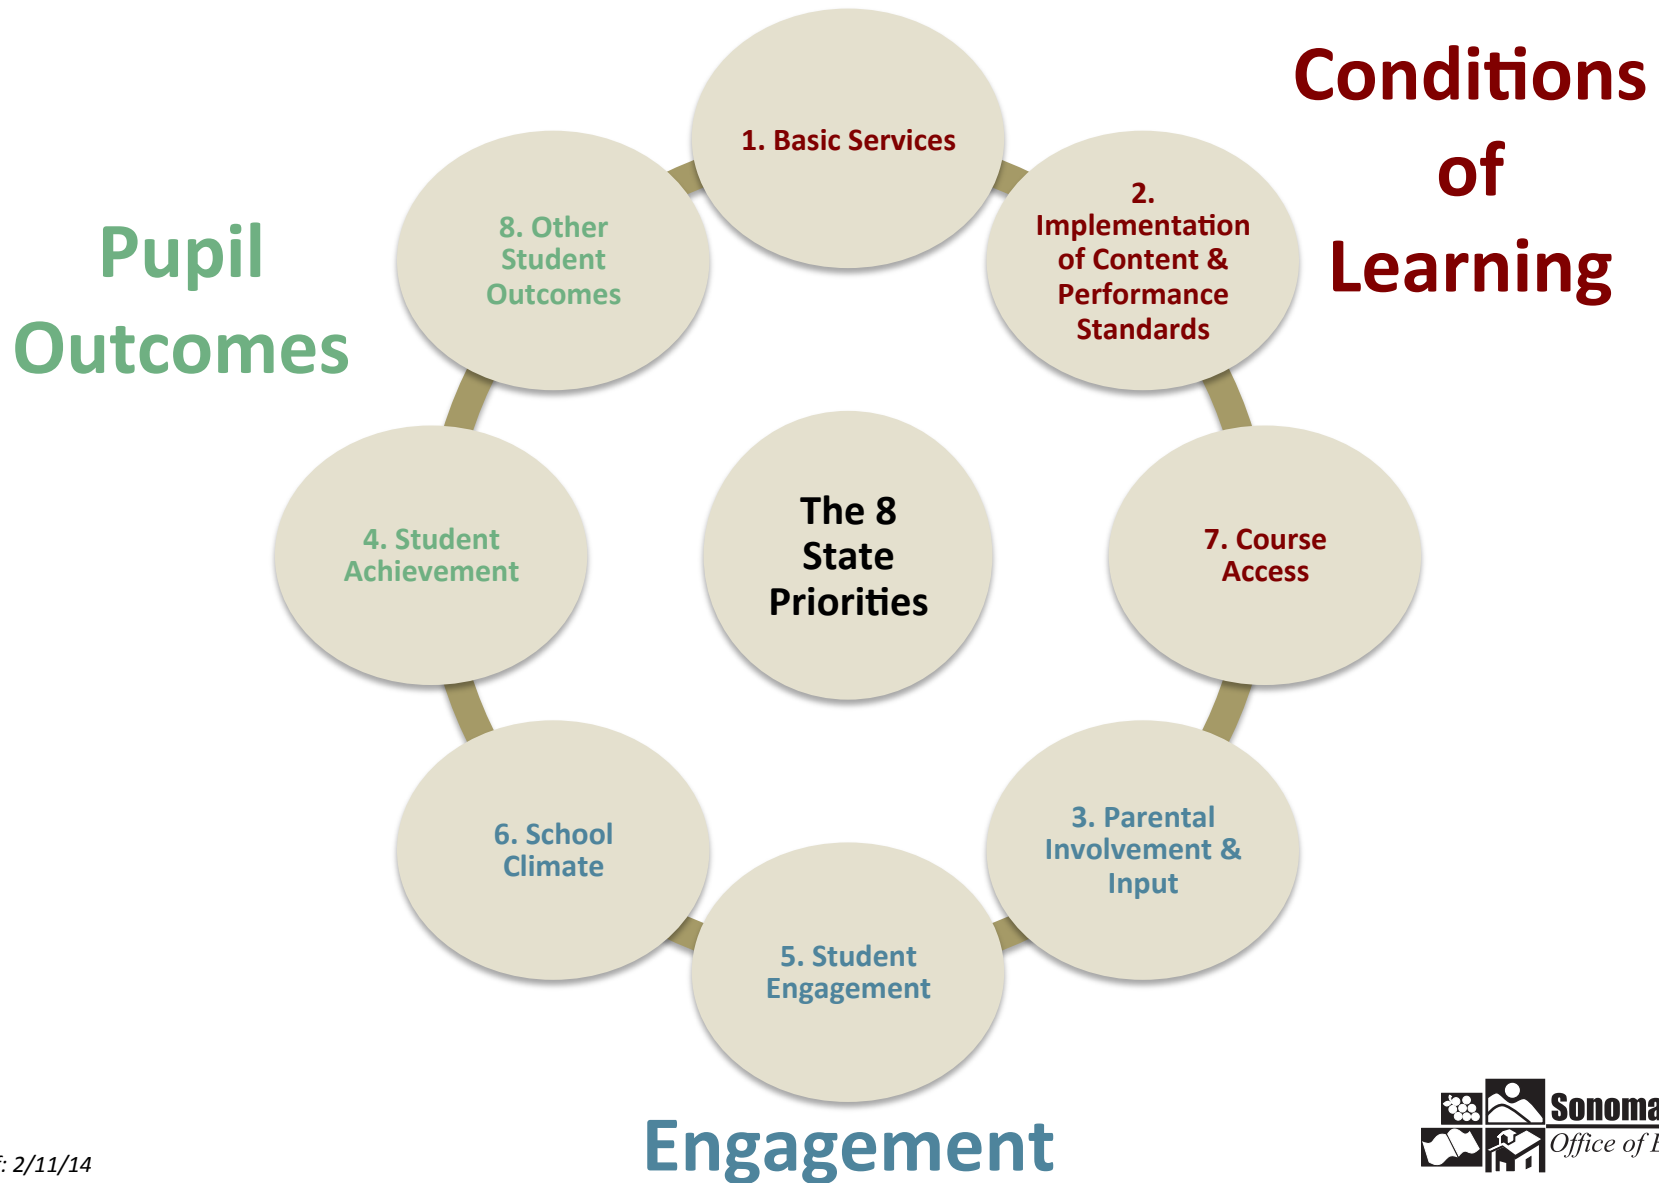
Conditions of Learning

Pupil Outcomes

1. Basic Services

2. Implementation of Content & Performance Standards

8. Other Student Outcomes

The 8 State Priorities

4. Student Achievement

7. Course Access

6. School Climate

3. Parental Involvement & Input

5. Student Engagement

Engagement

: 2/11/14

Sonoma
Office of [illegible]